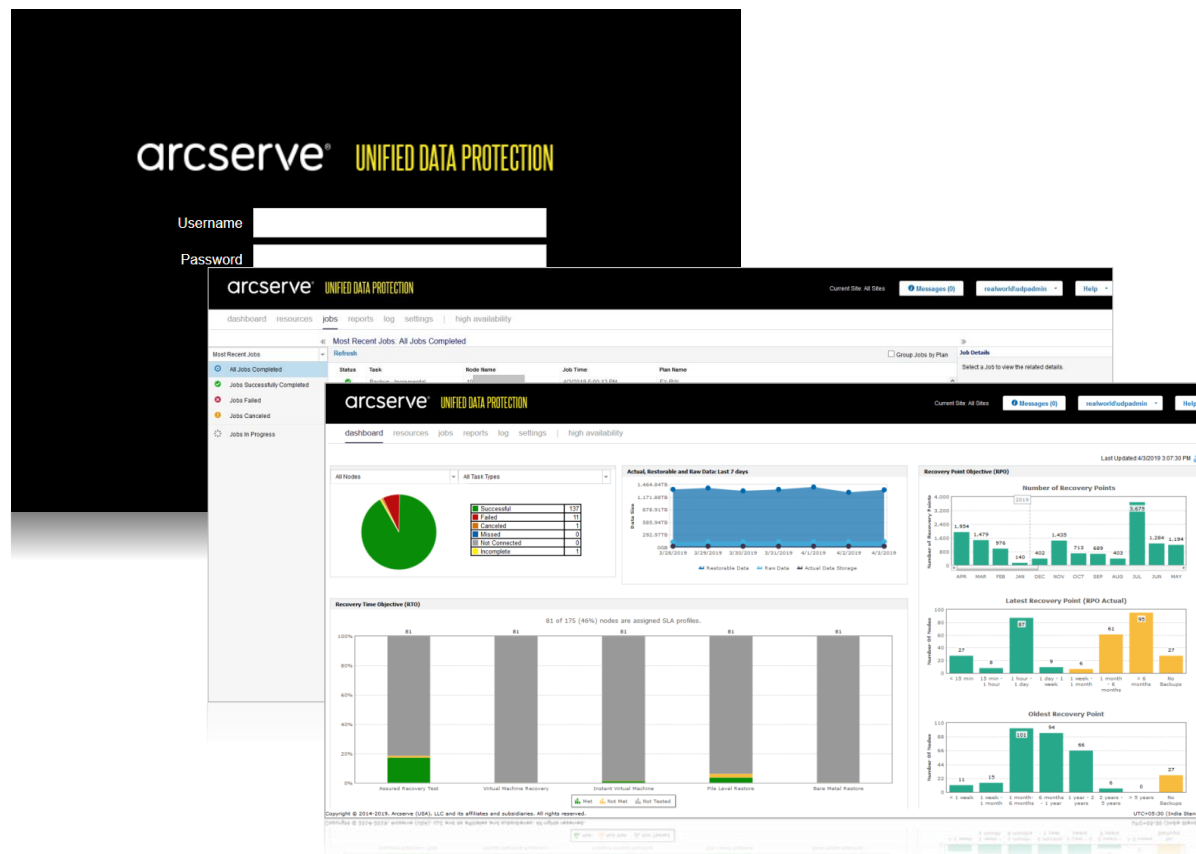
arcserve® UNIFIED DATA PROTECTION

Username
Password

arcserve® UNIFIED DATA PROTECTION

Current Site: All Sites
Messages (0)
realworld\udpadmin
Help

dashboard resources jobs reports log settings | high availability

Most Recent Jobs: All Jobs Completed
Most Recent Jobs
Refresh
Group Jobs by Plan
Job Details
Select a Job to view the related details.
All Jobs Completed
Jobs Successfully Completed
Jobs Failed
Jobs Canceled
Jobs In Progress

| Status | Task | Node Name | Job Time | Plan Name |
|---|---|---|---|---|
| | Backup - Incremental | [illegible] | 4/3/2019 5:00:13 PM | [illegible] |

arcserve® UNIFIED DATA PROTECTION

Current Site: All Sites
Messages (0)
realworld\udpadmin
Help

dashboard resources jobs reports log settings | high availability

Last Updated 4/3/2019 3:07:30 PM

All Nodes
All Task Types

| | |
|---|---|
| Successful | 137 |
| Failed | 11 |
| Canceled | 1 |
| Missed | 0 |
| Not Connected | 0 |
| Incomplete | 1 |

Actual, Restorable and Raw Data: Last 7 days
1,464.84TB
1,171.88TB
878.91TB
585.94TB
292.97TB
0.00B
Data Size
3/28/2019 3/29/2019 3/30/2019 3/31/2019 4/1/2019 4/2/2019 4/3/2019
Restorable Data Raw Data Actual Data Storage

Recovery Point Objective (RPO)
Number of Recovery Points
2019
1,954 1,479 976 140 402 1,435 713 689 403 3,675 1,284 1,184
APR MAR FEB JAN DEC NOV OCT SEP AUG JUL JUN MAY
Number of Recovery Points

Recovery Time Objective (RTO)
81 of 175 (46%) nodes are assigned SLA profiles.
100% 80% 60% 40% 20% 0%
81 81 81 81 81
Assured Recovery Test Virtual Machine Recovery Instant Virtual Machine File Level Restore Bare Metal Restore
Met Not Met Not Tested

Latest Recovery Point (RPO Actual)
100 80 60 40 20 0
Number of Nodes
27 8 87 9 6 61 95 27
< 15 min 15 min - 1 hour 1 hour - 1 day 1 day - 1 week 1 week - 1 month 1 month - 6 months > 6 months No Backups

Oldest Recovery Point
110 88 66 44 22 0
Number of Nodes
11 15 101 94 66 6 0 27
< 1 week 1 week - 1 month 1 month - 6 months 6 months - 1 year 1 year - 2 years 2 years - 3 years > 3 years No Backups

Copyright © 2014-2019, Arcserve (USA), LLC and its affiliates and subsidiaries. All rights reserved.
UTC+05:30 (India Stan